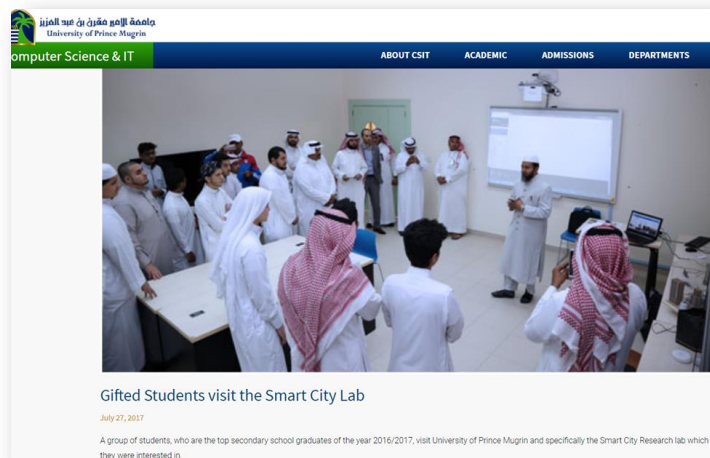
جامعة الأمير مقرن بن عبد العزيز
University of Prince Mugrin

omputer Science & IT

ABOUT CSIT ACADEMIC ADMISSIONS DEPARTMENTS

Gifted Students visit the Smart City Lab

July 27, 2017

A group of students, who are the top secondary school graduates of the year 2016/2017, visit University of Prince Mugrin and specifically the Smart City Research lab which they were interested in.